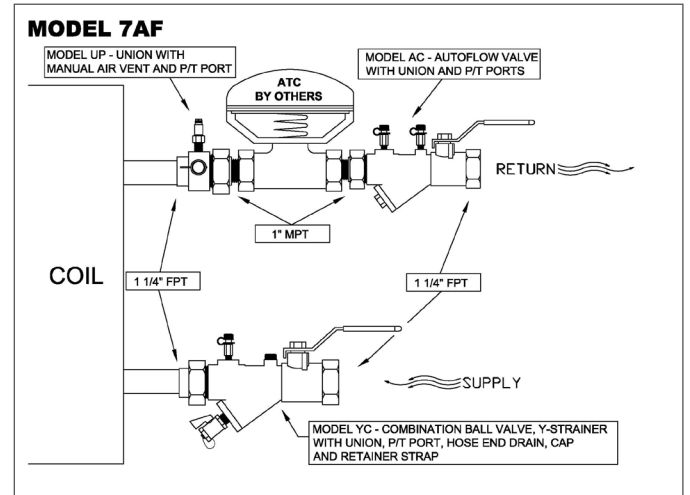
MODEL 7AF

MODEL UP - UNION WITH MANUAL AIR VENT AND P/T PORT

ATC BY OTHERS

MODEL AC - AUTOFLOW VALVE WITH UNION AND P/T PORTS

RETURN

1" MPT

COIL

1 1/4" FPT

1 1/4" FPT

SUPPLY

MODEL YC - COMBINATION BALL VALVE, Y-STRAINER WITH UNION, P/T PORT, HOSE END DRAIN, CAP AND RETAINER STRAP